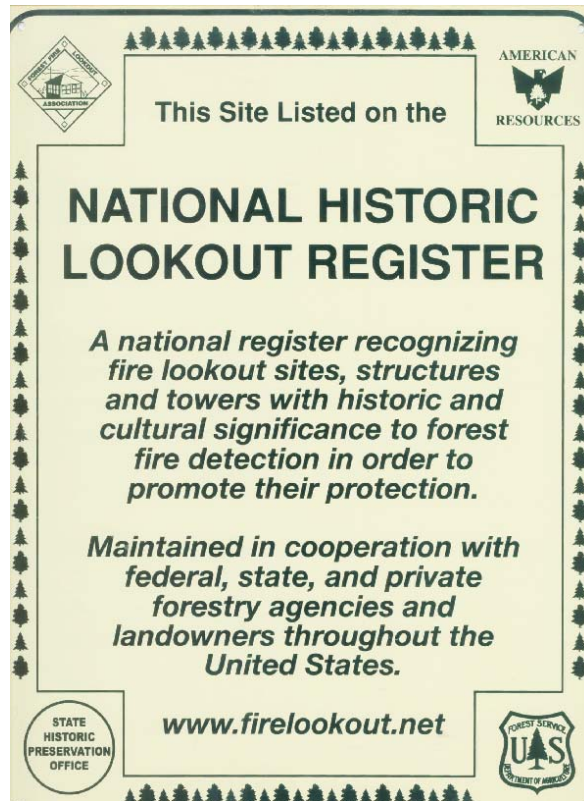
FOREST FIRE LOOKOUT ASSOCIATION

This Site Listed on the

AMERICAN RESOURCES

NATIONAL HISTORIC LOOKOUT REGISTER

A national register recognizing fire lookout sites, structures and towers with historic and cultural significance to forest fire detection in order to promote their protection.

Maintained in cooperation with federal, state, and private forestry agencies and landowners throughout the United States.

STATE HISTORIC PRESERVATION OFFICE

www.firelookout.net

FOREST SERVICE U S DEPARTMENT OF AGRICULTURE